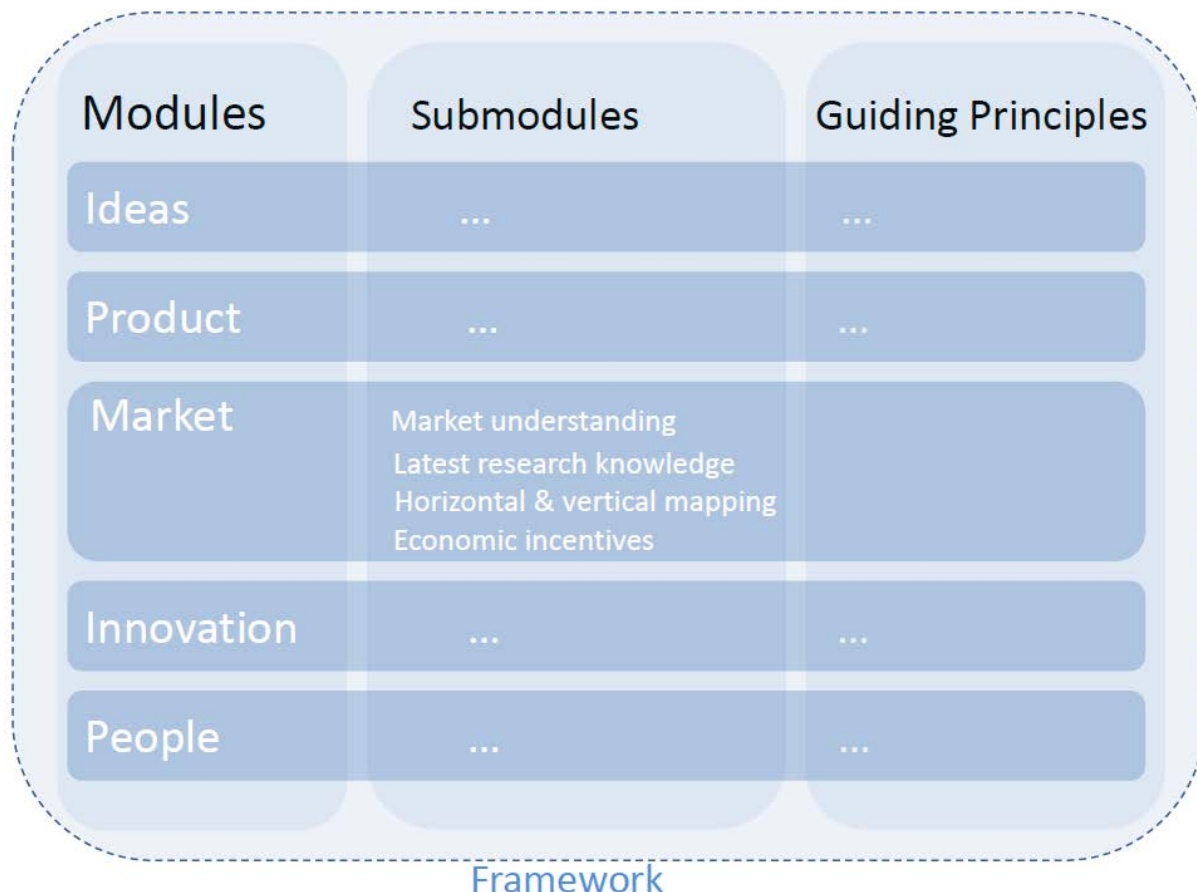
| Modules | Submodules | Guiding Principles |
|---|---|---|
| Ideas | ... | ... |
| Product | ... | ... |
| Market | Market understanding<br>Latest research knowledge<br>Horizontal & vertical mapping<br>Economic incentives | |
| Innovation | ... | ... |
| People | ... | ... |

Framework